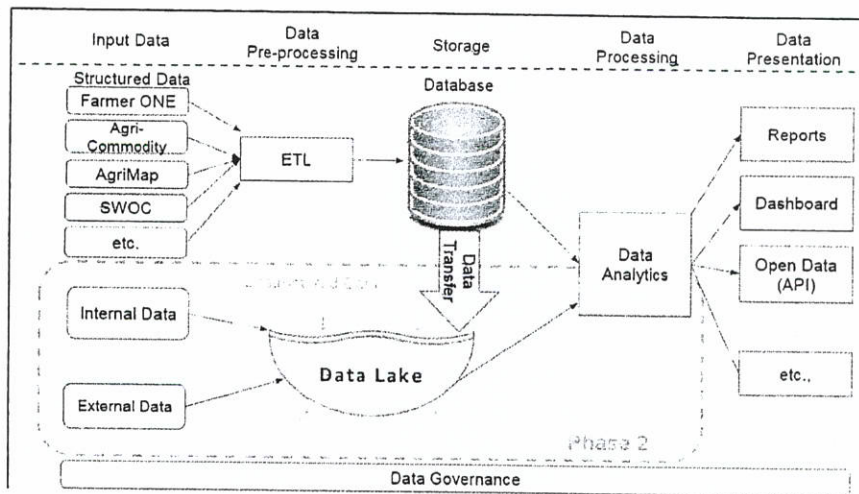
Input Data

Data Pre-processing

Storage

Data Processing

Data Presentation

Structured Data

Farmer ONE

Agri-Commodity

AgriMap

SWOC

etc.

ETL

Database

Data Transfer

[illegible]

Internal Data

External Data

Data Lake

Data Analytics

Reports

Dashboard

Open Data (API)

etc.,

Phase 2

Data Governance